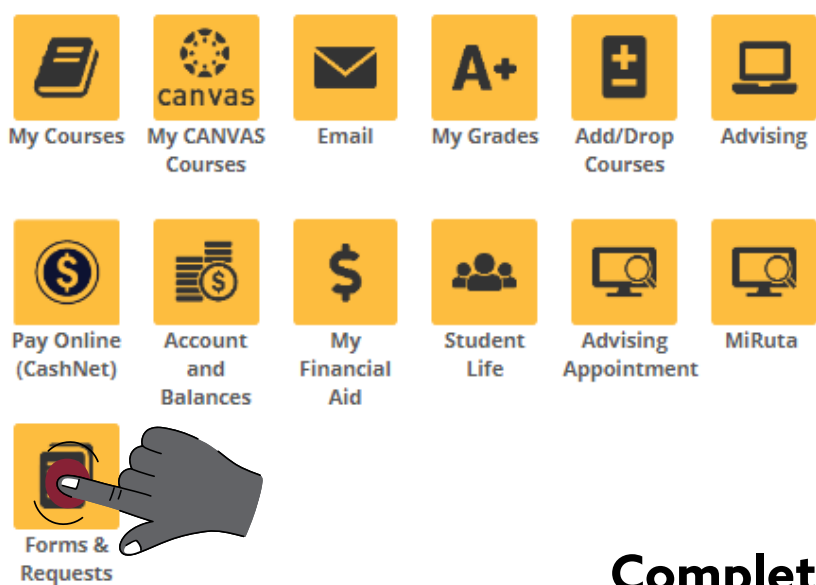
canvas

My Courses

My CANVAS Courses

Email

A+

My Grades

Add/Drop Courses

Advising

Pay Online (CashNet)

Account and Balances

My Financial Aid

Student Life

Advising Appointment

MiRuta

Forms & Requests

Complet